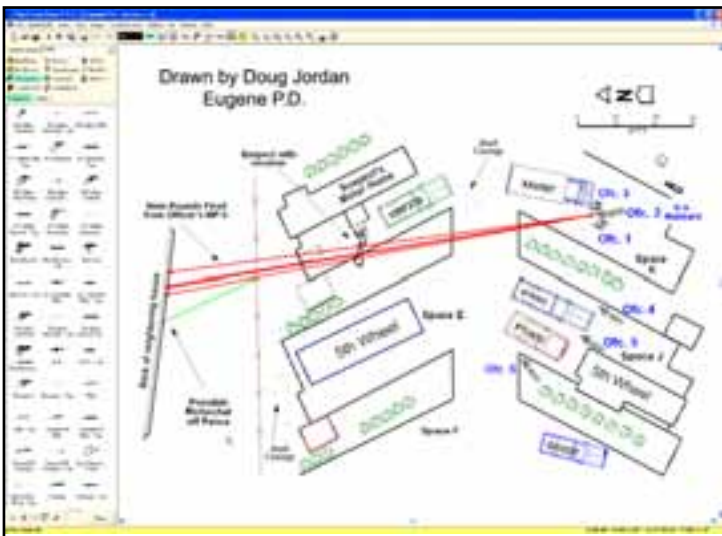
Drawn by Doug Jordan
Eugene P.D.

Suspect with revolver

New Rounds Fired from Officer's MP-5

Back of neighboring home

Possible Ricochet off Fence

Suspect's Motor Home

Space E

5th Wheel

Space F

Ofc. 3

Ofc. 2

Ofc. 1

Space K

Ofc. 4

Ofc. 5

Ofc. 6

Space J

5th Wheel